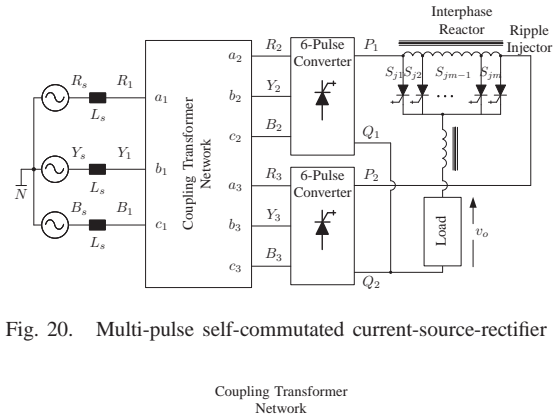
Interphase Reactor

Ripple Injector

$R_s$ $R_1$ $L_s$ $a_1$

$Y_s$ $Y_1$ $L_s$ $b_1$

$N$

$B_s$ $B_1$ $L_s$ $c_1$

Coupling Transformer Network

$a_2$ $R_2$ $b_2$ $Y_2$ $c_2$ $B_2$

6-Pulse Converter

$P_1$ $Q_1$

$S_{j1}$ $S_{j2}$ $S_{jm-1}$ $S_{jm}$

$a_3$ $R_3$ $b_3$ $Y_3$ $c_3$ $B_3$

6-Pulse Converter

$P_2$ $Q_2$

Load

$v_o$

Fig. 20. Multi-pulse self-commutated current-source-rectifier

Coupling Transformer Network